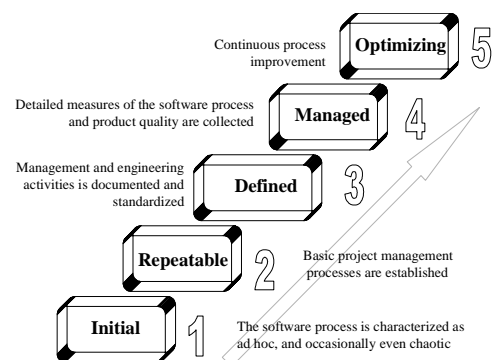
Continuous process improvement

Optimizing

5

Detailed measures of the software process and product quality are collected

Managed

4

Management and engineering activities is documented and standardized

Defined

3

Repeatable

2

Basic project management processes are established

Initial

1

The software process is characterized as ad hoc, and occasionally even chaotic